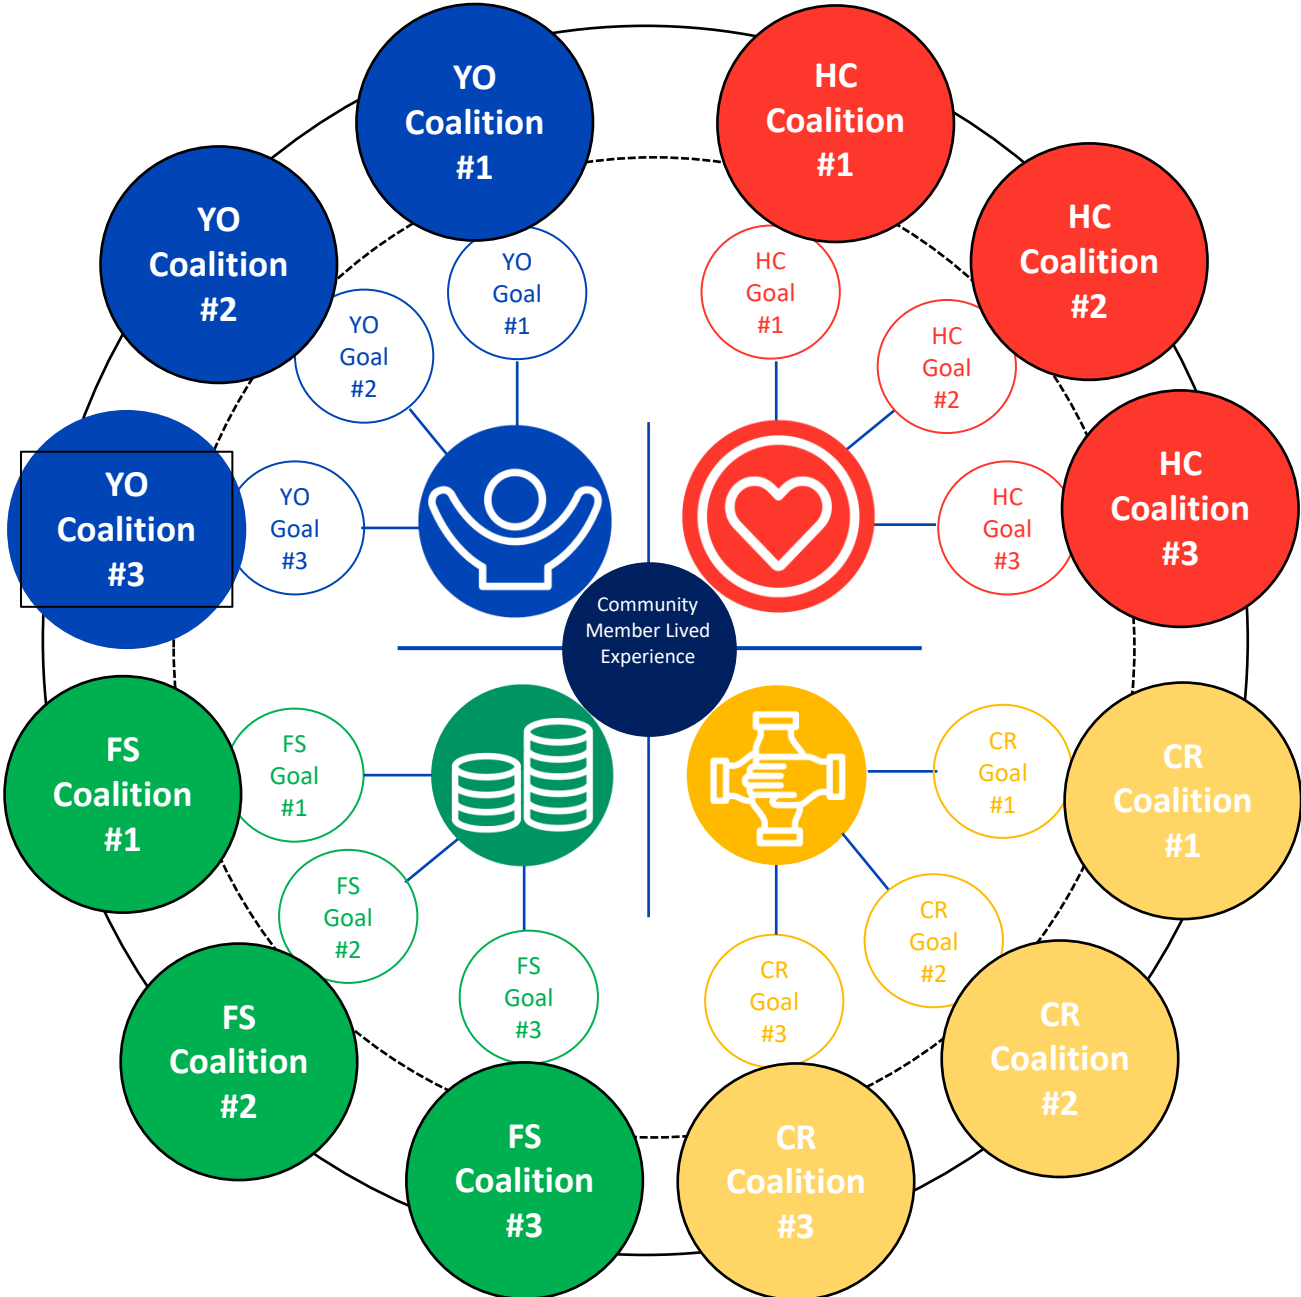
YO Coalition #1

HC Coalition #1

YO Coalition #2

HC Coalition #2

YO Goal #1

HC Goal #1

YO Goal #2

HC Goal #2

YO Coalition #3

YO Goal #3

HC Goal #3

HC Coalition #3

Community Member Lived Experience

FS Coalition #1

FS Goal #1

CR Goal #1

CR Coalition #1

FS Goal #2

CR Goal #2

FS Goal #3

CR Goal #3

FS Coalition #2

CR Coalition #2

FS Coalition #3

CR Coalition #3